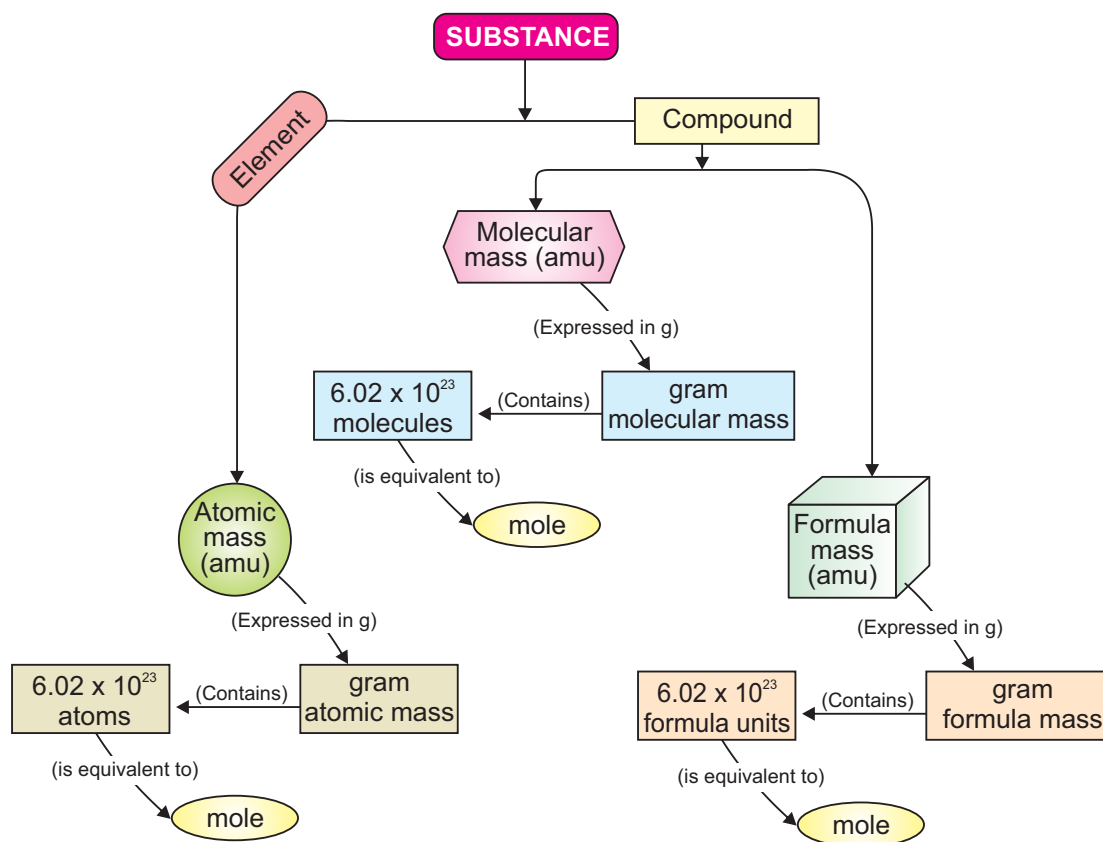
SUBSTANCE

Element

Compound

Molecular mass (amu)

(Expressed in g)

gram molecular mass

(Contains)

6.02 x $10^{23}$ molecules

(is equivalent to)

mole

Atomic mass (amu)

(Expressed in g)

gram atomic mass

(Contains)

6.02 x $10^{23}$ atoms

(is equivalent to)

mole

Formula mass (amu)

(Expressed in g)

gram formula mass

(Contains)

6.02 x $10^{23}$ formula units

(is equivalent to)

mole